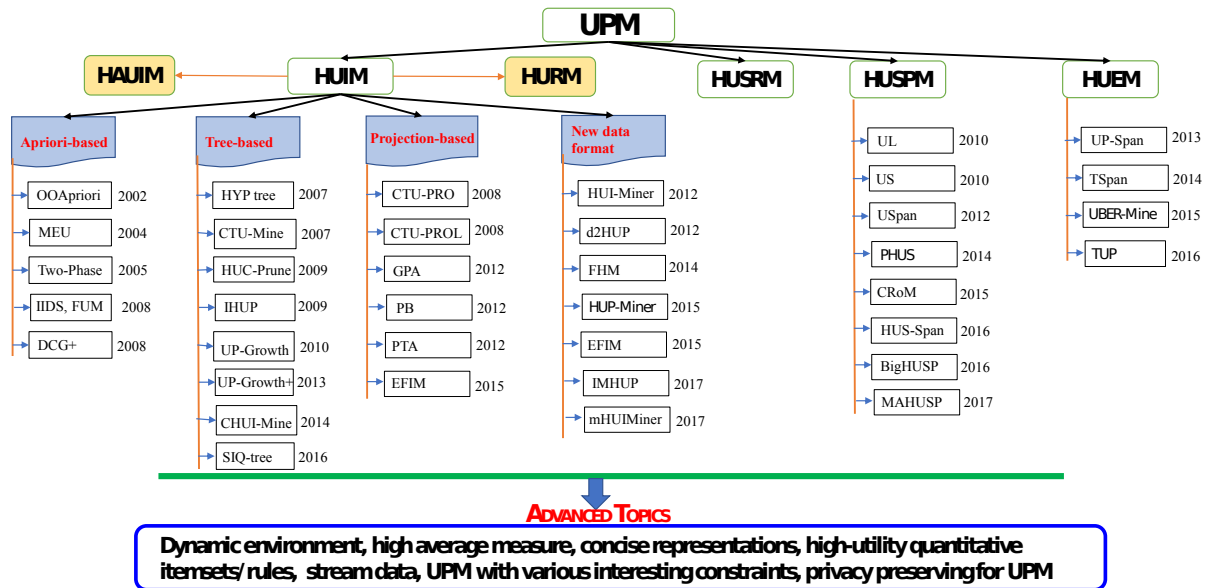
UPM

HAUIM
HUIM
HURM
HUSRM
HUSPM
HUEM

Apriori-based
OOApriori 2002
MEU 2004
Two-Phase 2005
IIDS, FUM 2008
DCG+ 2008

Tree-based
HYP tree 2007
CTU-Mine 2007
HUC-Prune 2009
IHUP 2009
UP-Growth 2010
UP-Growth+ 2013
CHUI-Mine 2014
SIQ-tree 2016

Projection-based
CTU-PRO 2008
CTU-PROL 2008
GPA 2012
PB 2012
PTA 2012
EFIM 2015

New data format
HUI-Miner 2012
d2HUP 2012
FHM 2014
HUP-Miner 2015
EFIM 2015
IMHUP 2017
mHUIMiner 2017

UL 2010
US 2010
USpan 2012
PHUS 2014
CRoM 2015
HUS-Span 2016
BigHUSP 2016
MAHUSP 2017

UP-Span 2013
TSpan 2014
UBER-Mine 2015
TUP 2016

ADVANCED TOPICS

Dynamic environment, high average measure, concise representations, high-utility quantitative itemsets/rules, stream data, UPM with various interesting constraints, privacy preserving for UPM